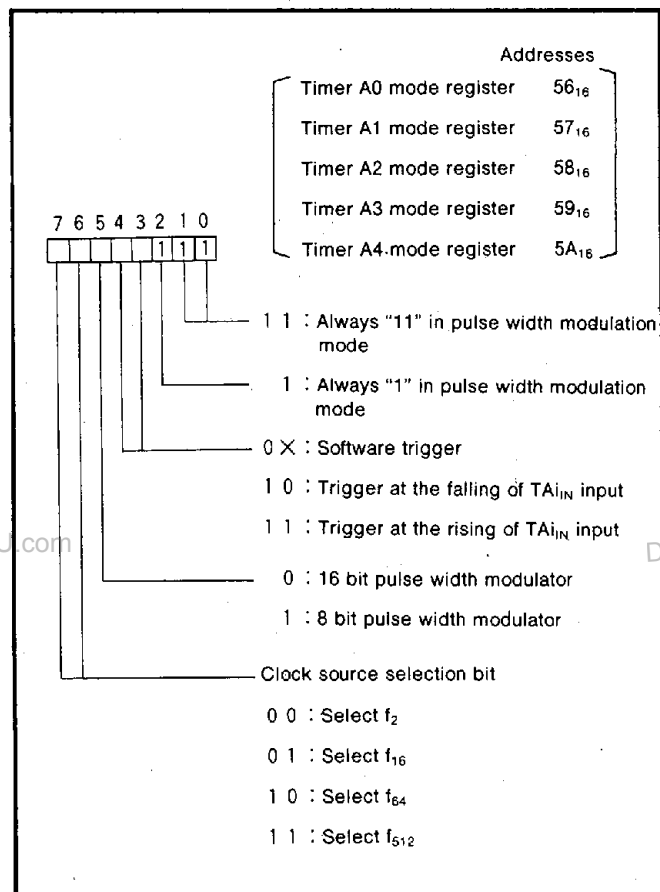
Addresses

Timer A0 mode register $56_{16}$

Timer A1 mode register $57_{16}$

Timer A2 mode register $58_{16}$

Timer A3 mode register $59_{16}$

Timer A4 mode register $5A_{16}$

7 6 5 4 3 2 1 0

1 1 1

1 1 : Always "11" in pulse width modulation mode

1 : Always "1" in pulse width modulation mode

0 X : Software trigger

1 0 : Trigger at the falling of $TAi_{IN}$ input

1 1 : Trigger at the rising of $TAi_{IN}$ input

J.com

D

0 : 16 bit pulse width modulator

1 : 8 bit pulse width modulator

Clock source selection bit

0 0 : Select $f_2$

0 1 : Select $f_{16}$

1 0 : Select $f_{64}$

1 1 : Select $f_{512}$